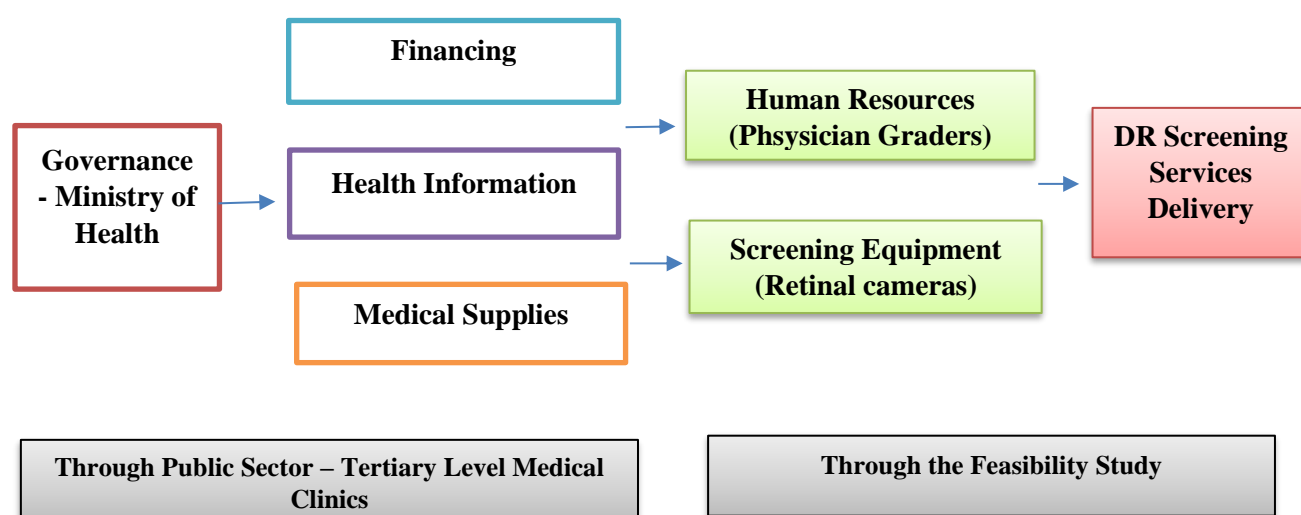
Financing

Governance - Ministry of Health

Health Information

Medical Supplies

Human Resources (Phsysician Graders)

Screening Equipment (Retinal cameras)

DR Screening Services Delivery

Through Public Sector – Tertiary Level Medical Clinics

Through the Feasibility Study